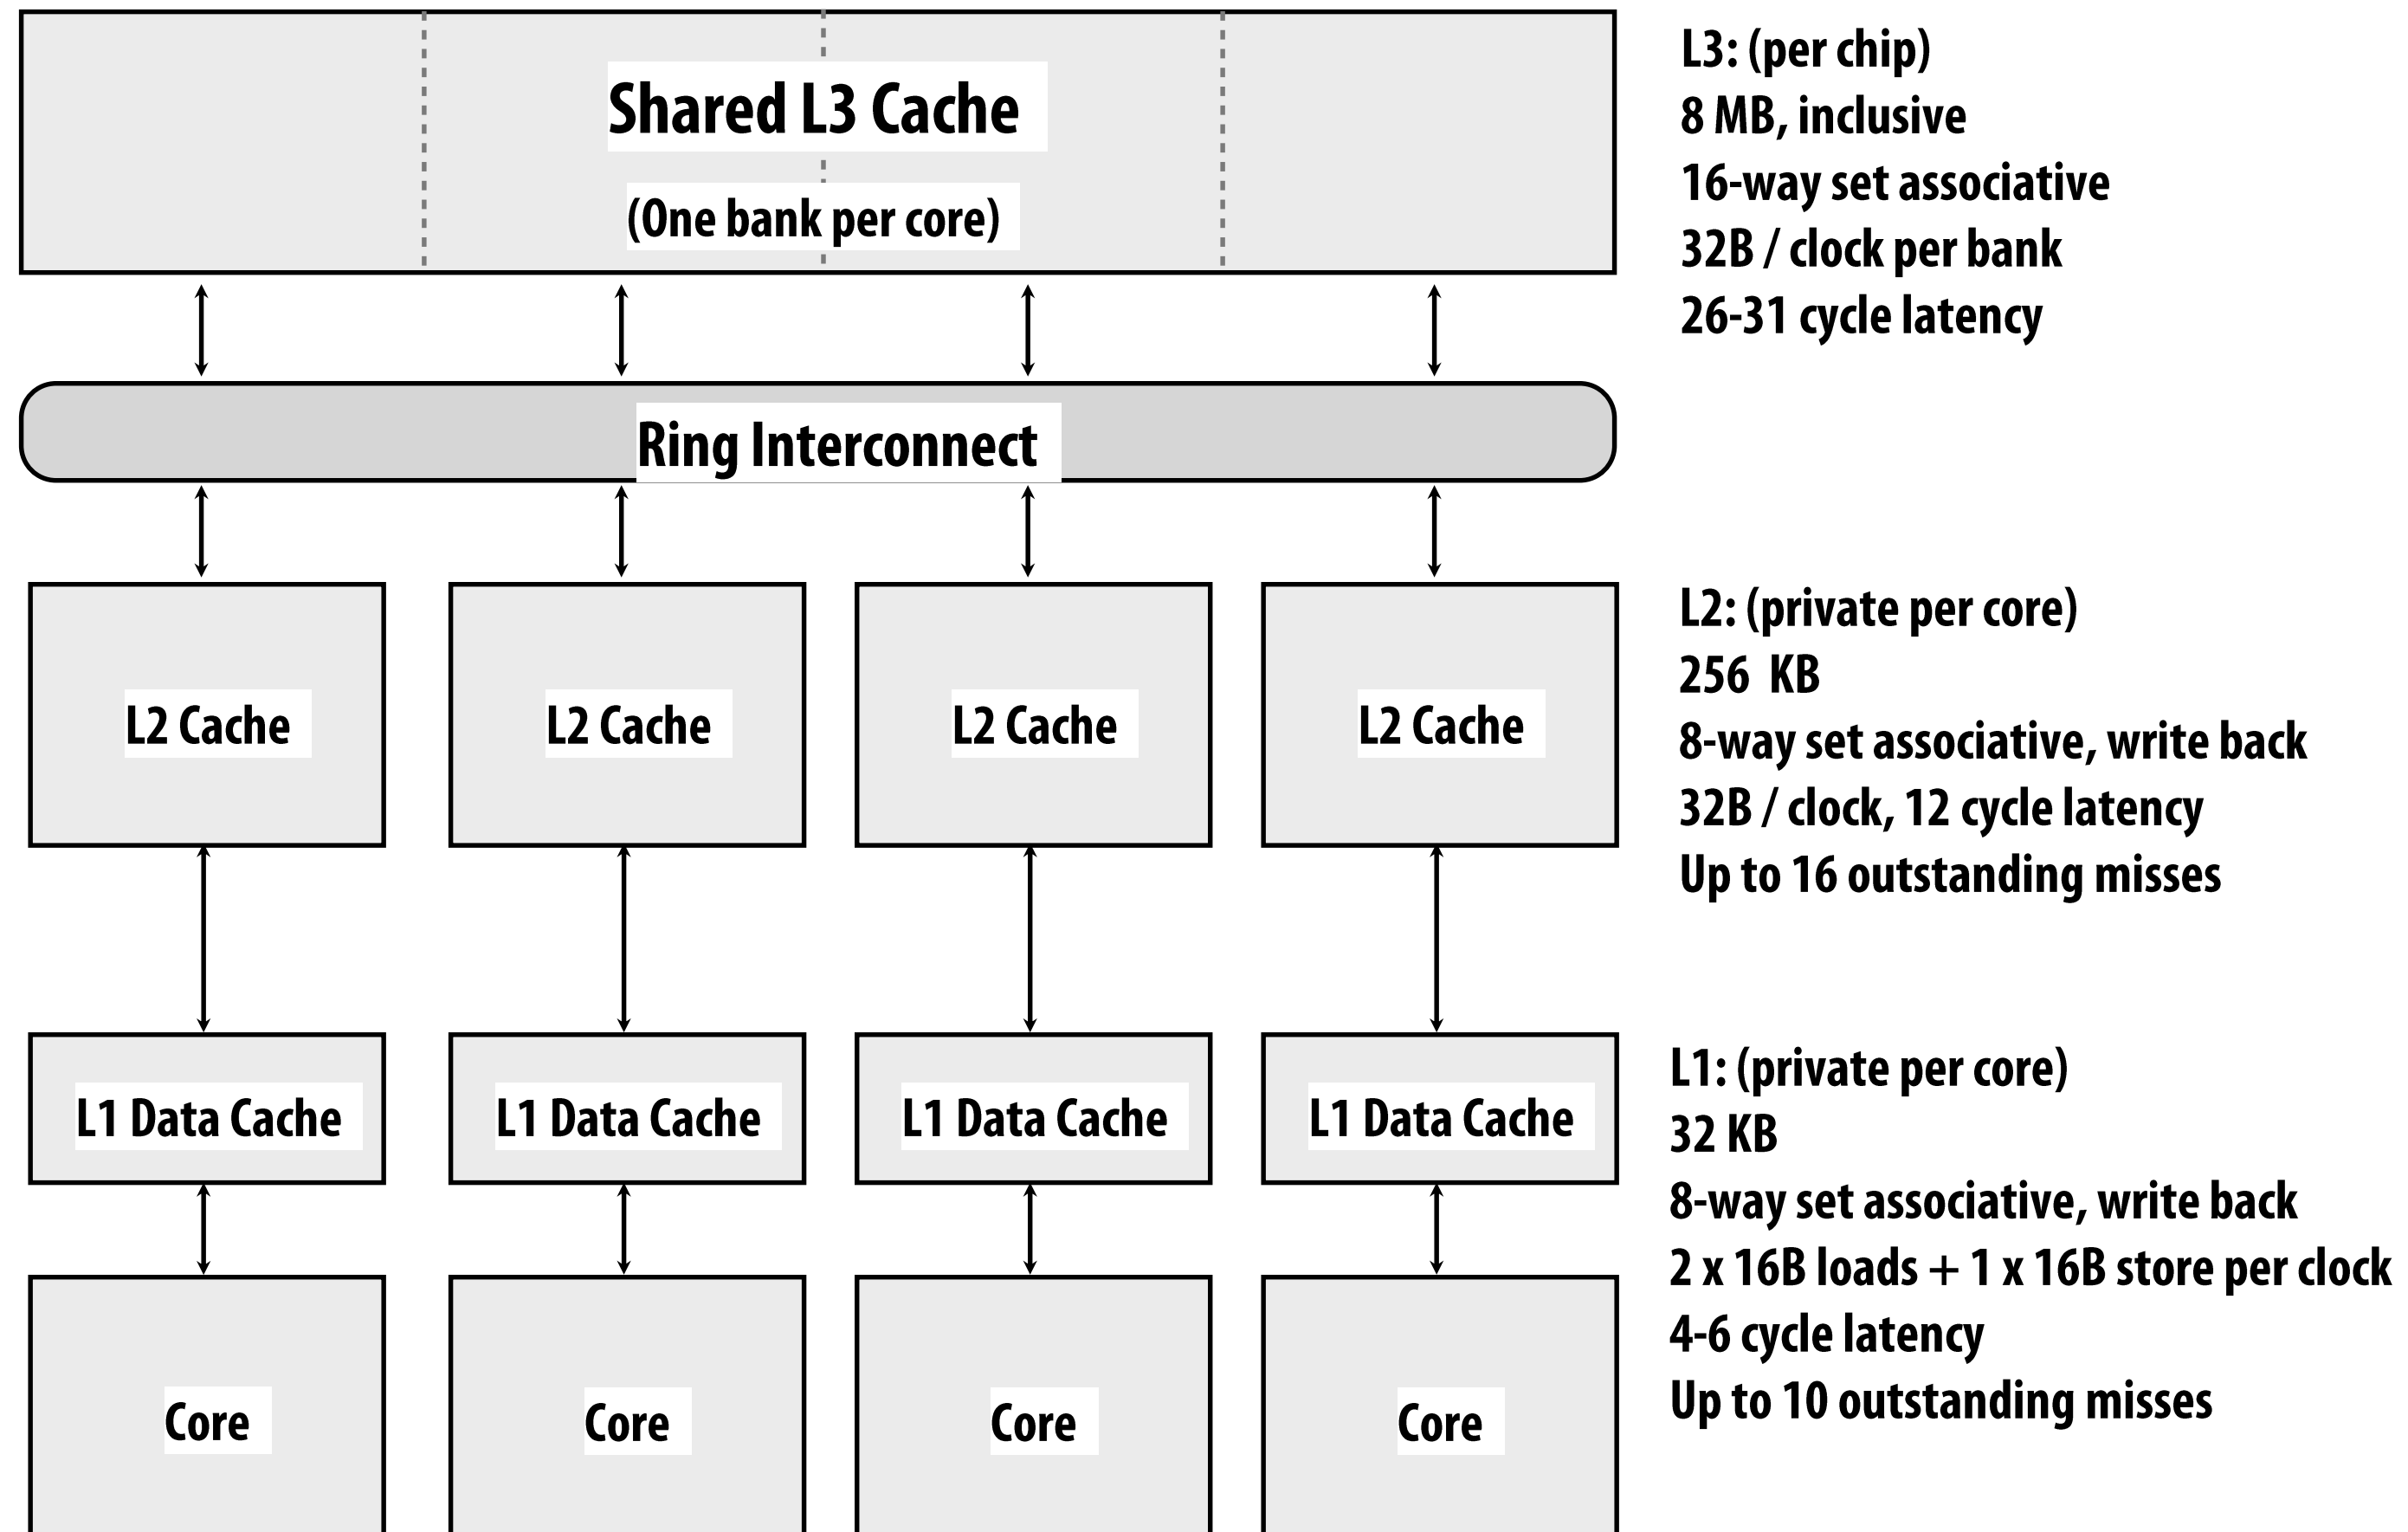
Shared L3 Cache

(One bank per core)

L3: (per chip)
8 MB, inclusive
16-way set associative
32B / clock per bank
26-31 cycle latency

Ring Interconnect

L2 Cache

L2 Cache

L2 Cache

L2 Cache

L2: (private per core)
256 KB
8-way set associative, write back
32B / clock, 12 cycle latency
Up to 16 outstanding misses

L1 Data Cache

L1 Data Cache

L1 Data Cache

L1 Data Cache

L1: (private per core)
32 KB
8-way set associative, write back
2 x 16B loads + 1 x 16B store per clock
4-6 cycle latency
Up to 10 outstanding misses

Core

Core

Core

Core